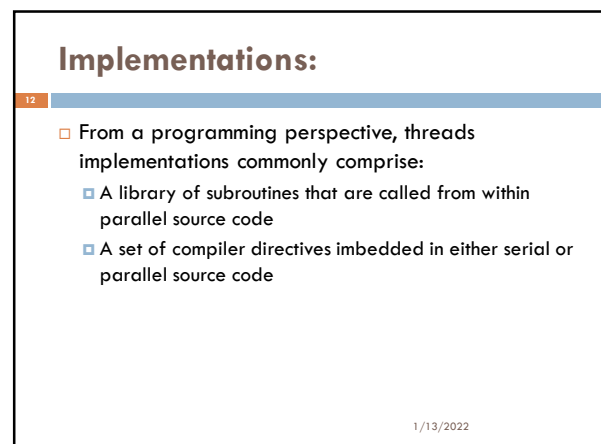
Implementations:

12

From a programming perspective, threads implementations commonly comprise:

A library of subroutines that are called from within parallel source code

A set of compiler directives imbedded in either serial or parallel source code

1/13/2022